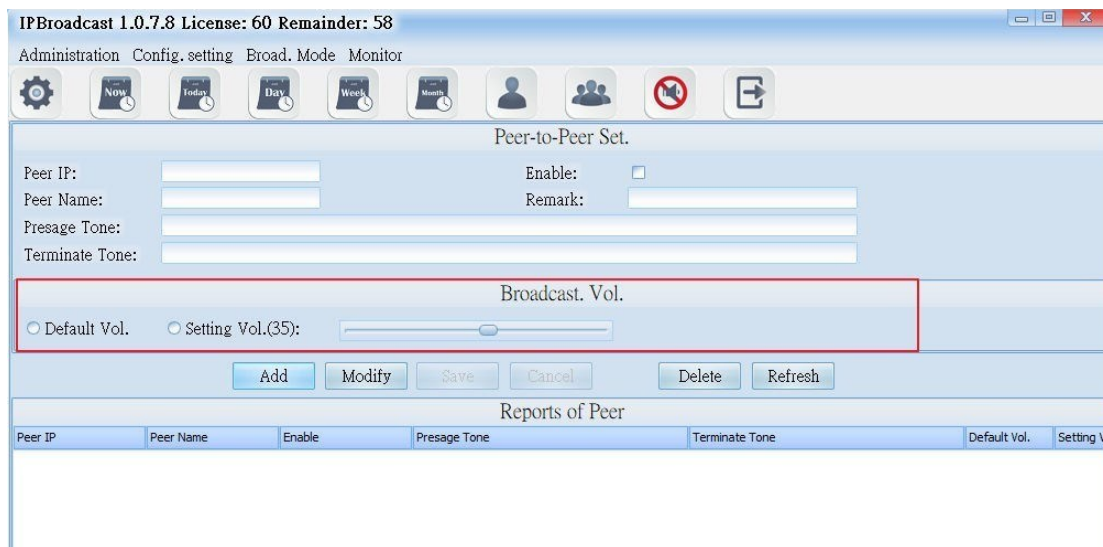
IPBroadcast 1.0.7.8 License: 60 Remainder: 58

Administration Config. setting Broad. Mode Monitor

Now Today Day Week Month

Peer-to-Peer Set.

Peer IP:
Enable:
Peer Name:
Remark:
Presage Tone:
Terminate Tone:

Broadcast. Vol.

Default Vol. Setting Vol.(35):

Add Modify Save Cancel Delete Refresh

Reports of Peer

| Peer IP | Peer Name | Enable | Presage Tone | Terminate Tone | Default Vol. | Setting V |
|---|---|---|---|---|---|---|